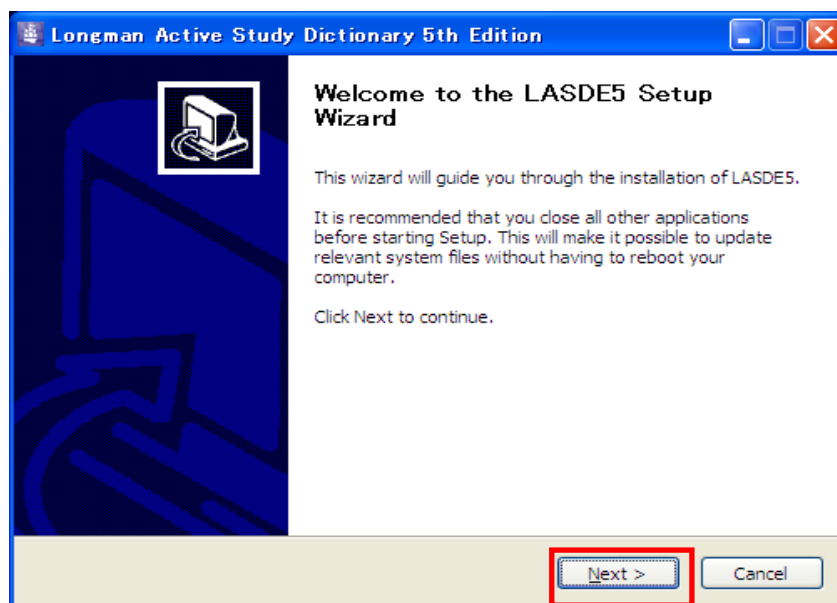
Longman Active Study Dictionary 5th Edition

Welcome to the LASDE5 Setup Wizard

This wizard will guide you through the installation of LASDE5.

It is recommended that you close all other applications before starting Setup. This will make it possible to update relevant system files without having to reboot your computer.

Click Next to continue.

Next >

Cancel